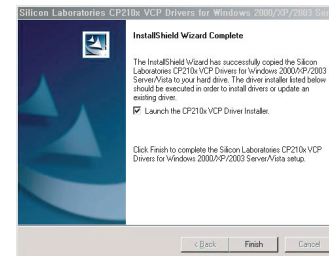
Silicon Laboratories CP210x VCP Drivers for Windows 2000/XP/2003 Ser

InstallShield Wizard Complete

The InstallShield Wizard has successfully copied the Silicon Laboratories CP210x VCP Drivers for Windows 2000/XP/2003 Server/Vista to your hard drive. The driver installer listed below should be executed in order to install drivers or update an existing driver.

☑ Launch the CP210x VCP Driver Installer.

Click Finish to complete the Silicon Laboratories CP210x VCP Drivers for Windows 2000/XP/2003 Server/Vista setup.

< Back | Finish | Cancel